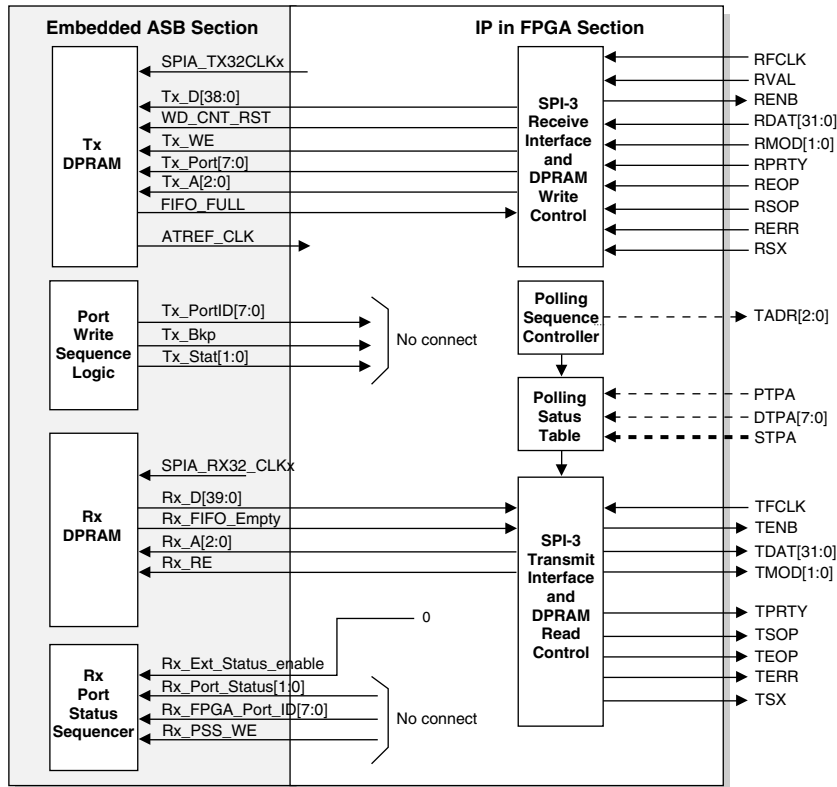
Embedded ASB Section

IP in FPGA Section

Tx DPRAM

SPIA_TX32CLKx

Tx_D[38:0]

WD_CNT_RST

Tx_WE

Tx_Port[7:0]

Tx_A[2:0]

FIFO_FULL

ATREF_CLK

SPI-3 Receive Interface and DPRAM Write Control

RFCLK

RVAL

RENB

RDAT[31:0]

RMOD[1:0]

RPRTY

REOP

RSOP

RERR

RSX

Port Write Sequence Logic

Tx_PortID[7:0]

Tx_Bkp

Tx_Stat[1:0]

No connect

Polling Sequence Controller

TADR[2:0]

Polling Satus Table

PTPA

DTPA[7:0]

STPA

Rx DPRAM

SPIA_RX32_CLKx

Rx_D[39:0]

Rx_FIFO_Empty

Rx_A[2:0]

Rx_RE

SPI-3 Transmit Interface and DPRAM Read Control

TFCLK

TENB

TDAT[31:0]

TMOD[1:0]

TPRTY

TSOP

TEOP

TERR

TSX

0

Rx Port Status Sequencer

Rx_Ext_Status_enable

Rx_Port_Status[1:0]

Rx_FPGA_Port_ID[7:0]

Rx_PSS_WE

No connect